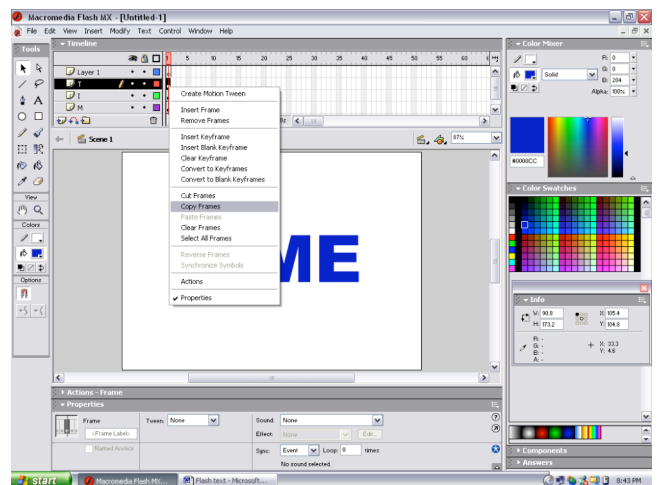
Macromedia Flash MX - [Untitled-1]

File Edit View Insert Modify Text Control Window Help

Tools

Timeline

5 10 15 20 25 30 35 40 45 50 55 60

Layer 1

T

I

T

M

Scene 1

87%

View

Colors

Options

Create Motion Tween

Insert Frame
Remove Frames

Insert Keyframe
Insert Blank Keyframe
Clear Keyframe
Convert to Keyframes
Convert to Blank Keyframes

Cut Frames
Copy Frames
Paste Frames
Clear Frames
Select All Frames

Reverse Frames
Synchronize Symbols

Actions

Properties

ME

Color Mixer

Solid

R: 0
G: 0
B: 204
Alpha: 100%

#0000CC

Color Swatches

Info

W: 90.8
H: 173.2
X: 105.4
Y: 104.8

R: -
G: -
B: -
A: -

X: 33.3
Y: 4.6

Actions - Frame

Properties

Frame

<Frame Label>

Named Anchor

Tween: None

Sound: None

Effect: None

Edit...

Sync: Event

Loop: 0 times

No sound selected.

Components

Answers

start

Macromedia Flash MX...

Flash text - Microsoft...

8:43 PM